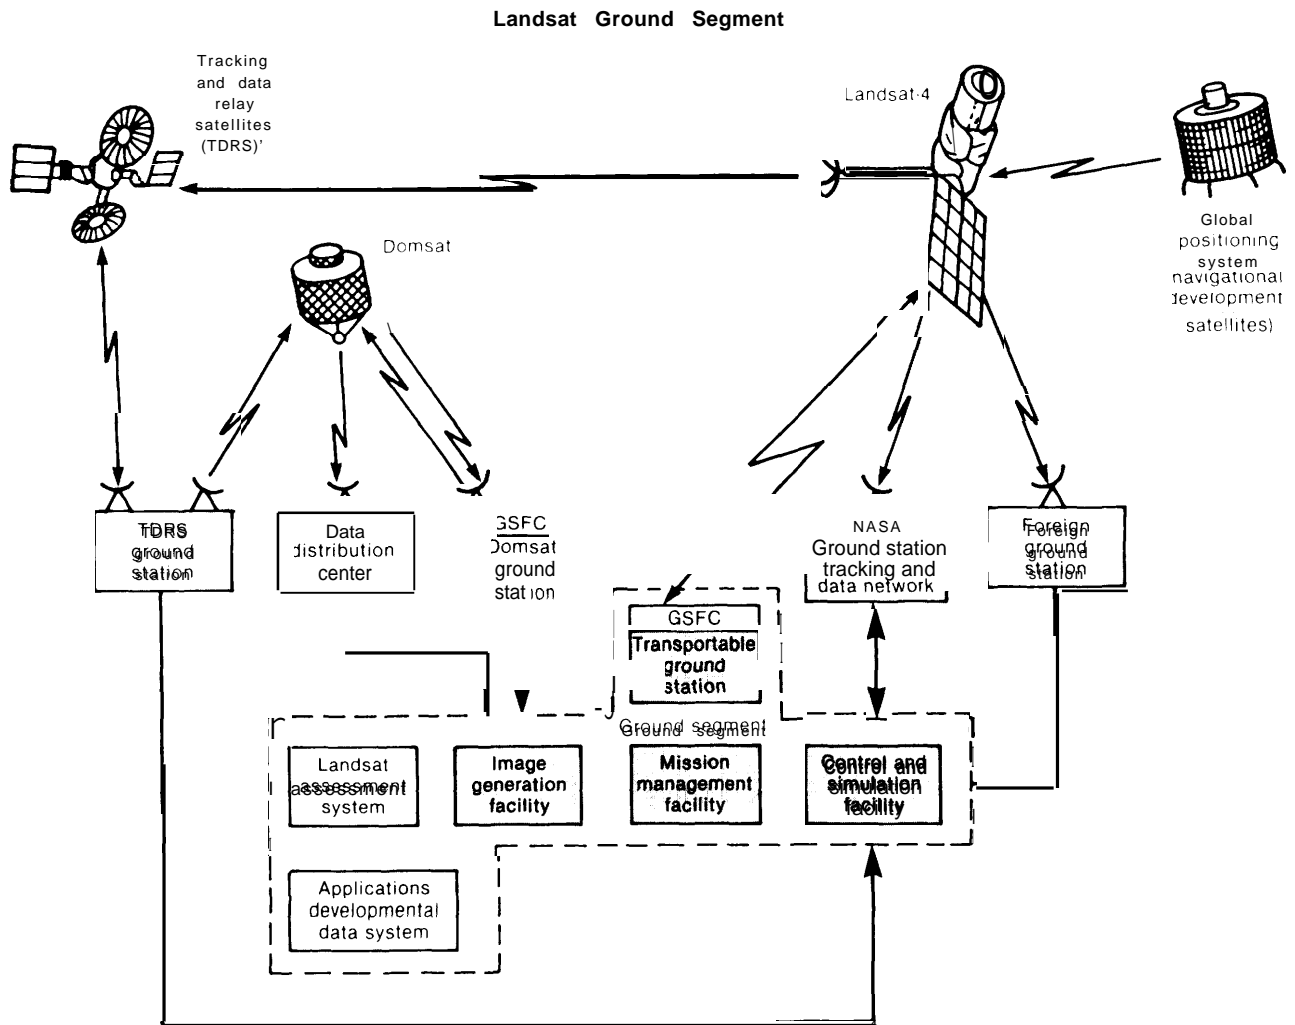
Landsat Ground Segment

Tracking and data relay satellites (TDRS)'

Landsat-4

Global positioning system navigational development satellites)

Domsat

TDRS ground station

Data distribution center

GSFC Domsat ground station

NASA Ground station tracking and data network

Foreign ground station

GSFC Transportable ground station

Ground segment

Landsat assessment system

Image generation facility

Mission management facility

Control and simulation facility

Applications developmental data system